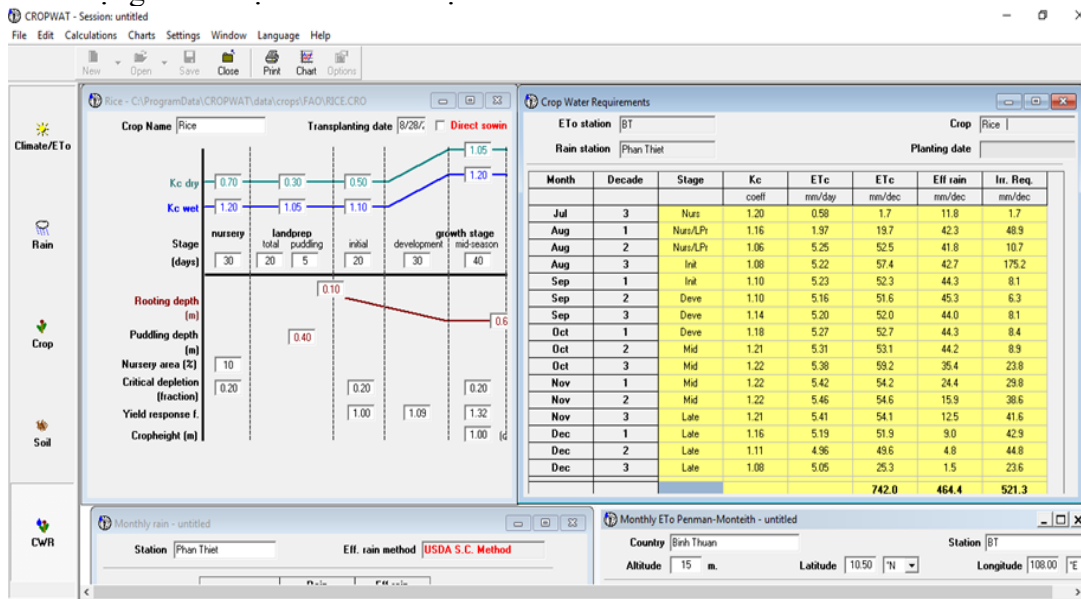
CROPWAT - Session: untitled
File Edit Calculations Charts Settings Window Language Help
New Open Save Close Print Chart Options

Climate/ETo
Rain
Crop
Soil
CWR

Rice - C:\ProgramData\CROPWAT\data\crops\FAO\RICE.CRO
Crop Name Rice
Transplanting date 8/28/. Direct sowin
Kc dry 0.70 0.30 0.50 1.05
Kc wet 1.20 1.05 1.10 1.20
nursery landprep total puddling initial development growth stage mid-season
Stage (days) 30 20 5 20 30 40
Rooting depth (m) 0.10 0.6
Puddling depth (m) 0.40
Nursery area (%) 10
Critical depletion (fraction) 0.20 0.20 0.20
Yield response f. 1.00 1.09 1.32
Cropheight (m) 1.00

Crop Water Requirements
ETo station BT
Crop Rice
Rain station Phan Thiet
Planting date

| Month | Decade | Stage | Kc | ETc | ETc | Eff rain | Irr. Req. |
|---|---|---|---|---|---|---|---|
| | | | coeff | mm/day | mm/dec | mm/dec | mm/dec |
| Jul | 3 | Nurs | 1.20 | 0.58 | 1.7 | 11.8 | 1.7 |
| Aug | 1 | Nurs/LPr | 1.16 | 1.97 | 19.7 | 42.3 | 48.9 |
| Aug | 2 | Nurs/LPr | 1.06 | 5.25 | 52.5 | 41.8 | 10.7 |
| Aug | 3 | Init | 1.08 | 5.22 | 57.4 | 42.7 | 175.2 |
| Sep | 1 | Init | 1.10 | 5.23 | 52.3 | 44.3 | 8.1 |
| Sep | 2 | Deve | 1.10 | 5.16 | 51.6 | 45.3 | 6.3 |
| Sep | 3 | Deve | 1.14 | 5.20 | 52.0 | 44.0 | 8.1 |
| Oct | 1 | Deve | 1.18 | 5.27 | 52.7 | 44.3 | 8.4 |
| Oct | 2 | Mid | 1.21 | 5.31 | 53.1 | 44.2 | 8.9 |
| Oct | 3 | Mid | 1.22 | 5.38 | 59.2 | 35.4 | 23.8 |
| Nov | 1 | Mid | 1.22 | 5.42 | 54.2 | 24.4 | 29.8 |
| Nov | 2 | Mid | 1.22 | 5.46 | 54.6 | 15.9 | 38.6 |
| Nov | 3 | Late | 1.21 | 5.41 | 54.1 | 12.5 | 41.6 |
| Dec | 1 | Late | 1.16 | 5.19 | 51.9 | 9.0 | 42.9 |
| Dec | 2 | Late | 1.11 | 4.96 | 49.6 | 4.8 | 44.8 |
| Dec | 3 | Late | 1.08 | 5.05 | 25.3 | 1.5 | 23.6 |
| | | | | | 742.0 | 464.4 | 521.3 |

Monthly rain - untitled
Station Phan Thiet
Eff. rain method USDA S.C. Method

Monthly ETo Penman-Monteith - untitled
Country Binh Thuan
Station BT
Altitude 15 m.
Latitude 10.50 °N
Longitude 108.00 °E